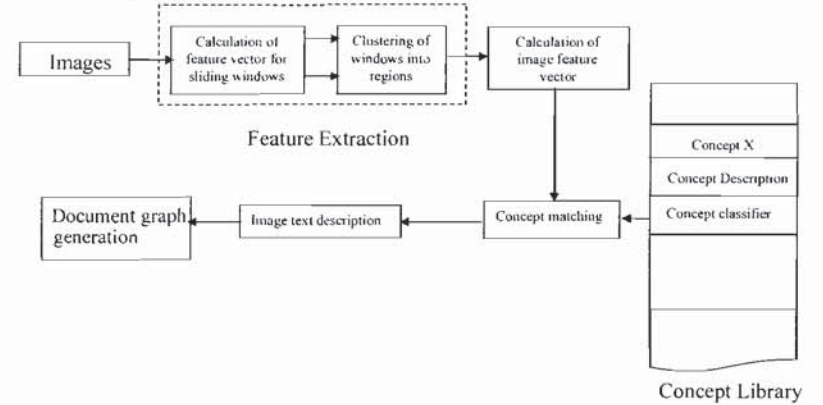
Images

Calculation of feature vector for sliding windows

Clustering of windows into regions

Calculation of image feature vector

Feature Extraction

Concept X

Concept Description

Concept classifier

Document graph generation

Image text description

Concept matching

Concept Library